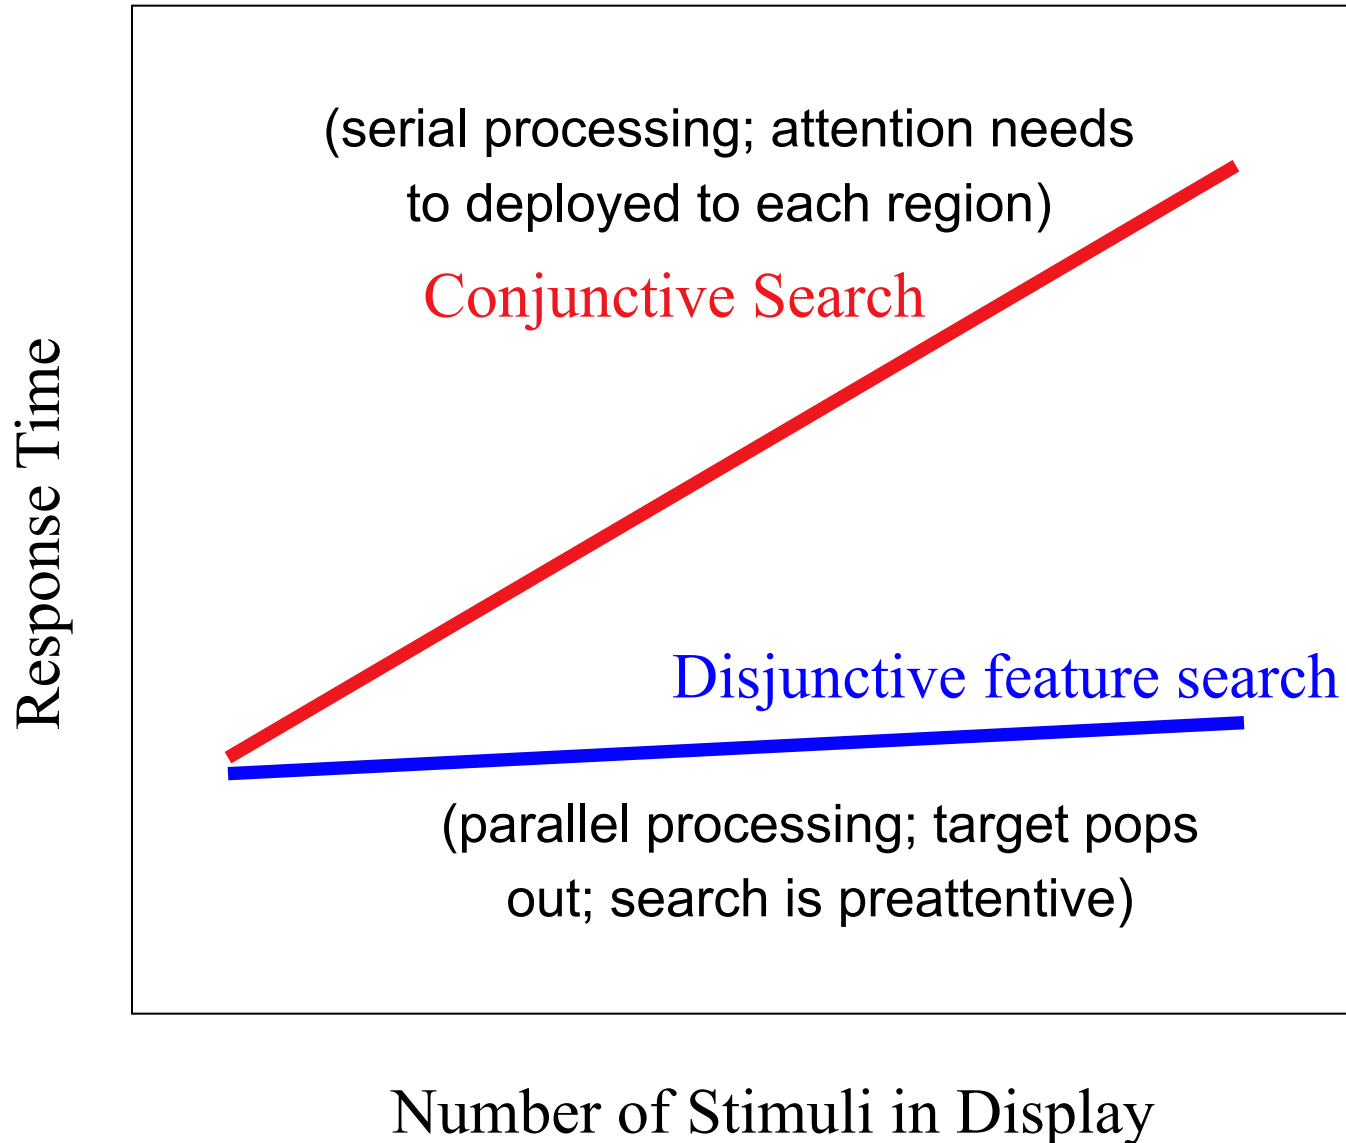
(serial processing; attention needs to deployed to each region)

Conjunctive Search

Response Time

Disjunctive feature search

(parallel processing; target pops out; search is preattentive)

Number of Stimuli in Display